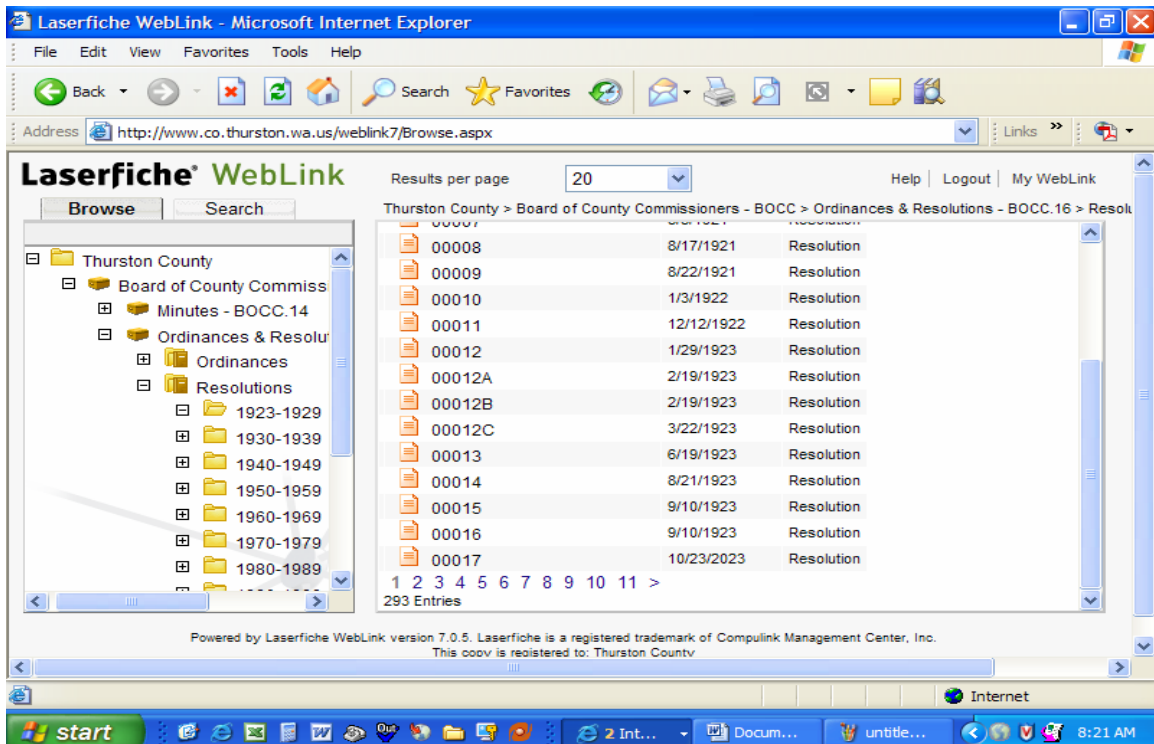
Laserfiche WebLink - Microsoft Internet Explorer

File Edit View Favorites Tools Help

Back Search Favorites

Address http://www.co.thurston.wa.us/weblink7/Browse.aspx

Links

Laserfiche WebLink

Browse Search

Results per page 20

Help | Logout | My WebLink

Thurston County > Board of County Commissioners - BOCC > Ordinances & Resolutions - BOCC.16 > Resolu

Thurston County
Board of County Commiss
Minutes - BOCC.14
Ordinances & Resolut
Ordinances
Resolutions
1923-1929
1930-1939
1940-1949
1950-1959
1960-1969
1970-1979
1980-1989

| | | |
|---|---|---|
| 00008 | 8/17/1921 | Resolution |
| 00009 | 8/22/1921 | Resolution |
| 00010 | 1/3/1922 | Resolution |
| 00011 | 12/12/1922 | Resolution |
| 00012 | 1/29/1923 | Resolution |
| 00012A | 2/19/1923 | Resolution |
| 00012B | 2/19/1923 | Resolution |
| 00012C | 3/22/1923 | Resolution |
| 00013 | 6/19/1923 | Resolution |
| 00014 | 8/21/1923 | Resolution |
| 00015 | 9/10/1923 | Resolution |
| 00016 | 9/10/1923 | Resolution |
| 00017 | 10/23/2023 | Resolution |

1 2 3 4 5 6 7 8 9 10 11 >
293 Entries

Powered by Laserfiche WebLink version 7.0.5. Laserfiche is a registered trademark of Compulink Management Center, Inc.
This copy is registered to: Thurston County

Internet

start 2 Int... Docum... untitle... 8:21 AM